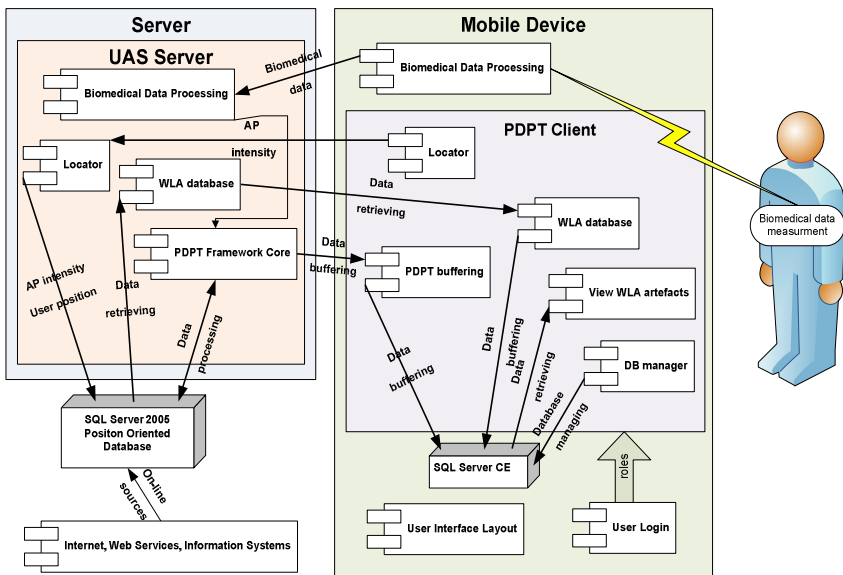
Server

UAS Server

Biomedical Data Processing

Locator

WLA database

PDPT Framework Core

Biomedical data

AP intensity

AP intensity

User position

Data retrieving

Data processing

SQL Server 2005 Positon Oriented Database

On-line sources

Internet, Web Services, Information Systems

Mobile Device

Biomedical Data Processing

PDPT Client

Locator

Data retrieving

WLA database

Data buffering

PDPT buffering

View WLA artefacts

DB manager

Data buffering

Data buffering

Data retrieving

Database managing

SQL Server CE

roles

User Interface Layout

User Login

Biomedical data measurment